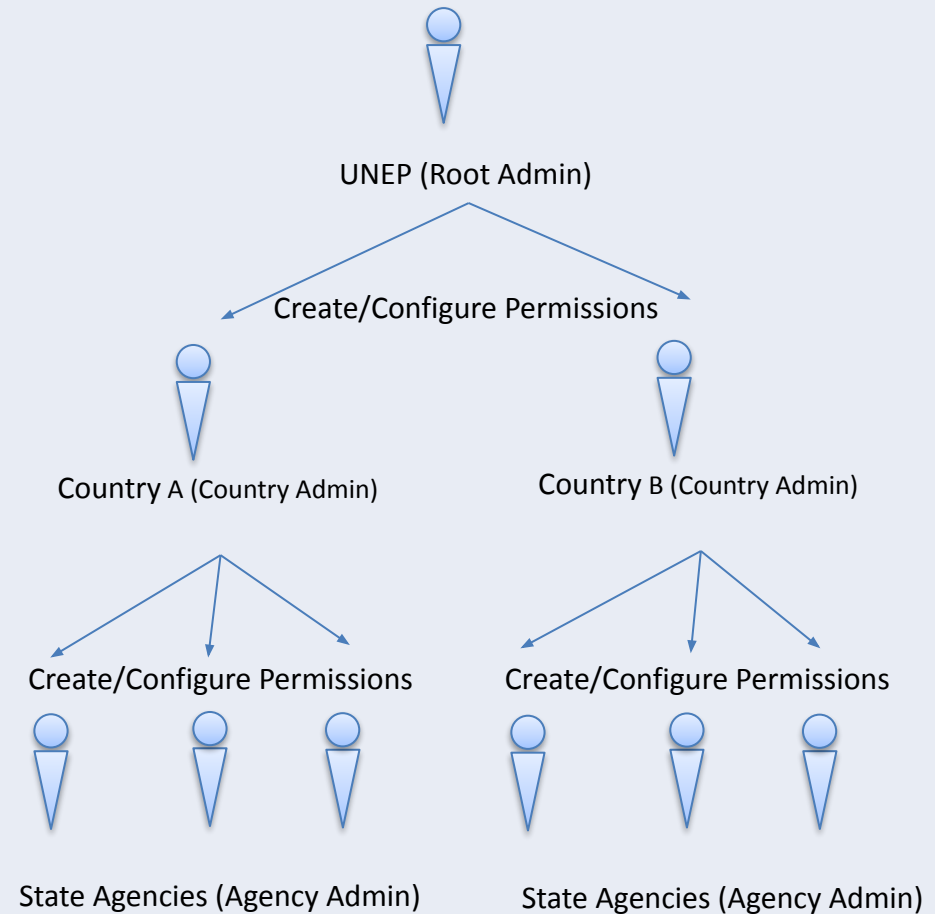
UNEP (Root Admin)

Create/Configure Permissions

Country A (Country Admin)

Country B (Country Admin)

Create/Configure Permissions

Create/Configure Permissions

State Agencies (Agency Admin)

State Agencies (Agency Admin)